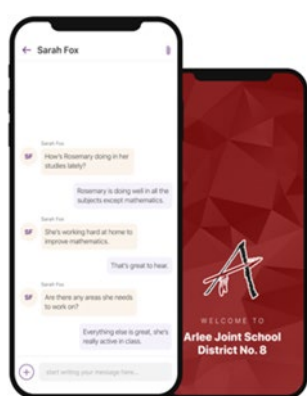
← Sarah Fox

Sarah Fox
SF How's Rosemary doing in her studies lately?

Rosemary is doing well in all the subjects except mathematics.

Sarah Fox
SF She's working hard at home to improve mathematics.

That's great to hear.

Sarah Fox
SF Are there any areas she needs to work on?

Everything else is great, she's really active in class.

+ start writing your message here...

A

WELCOME TO
Arlee Joint School District No. 8